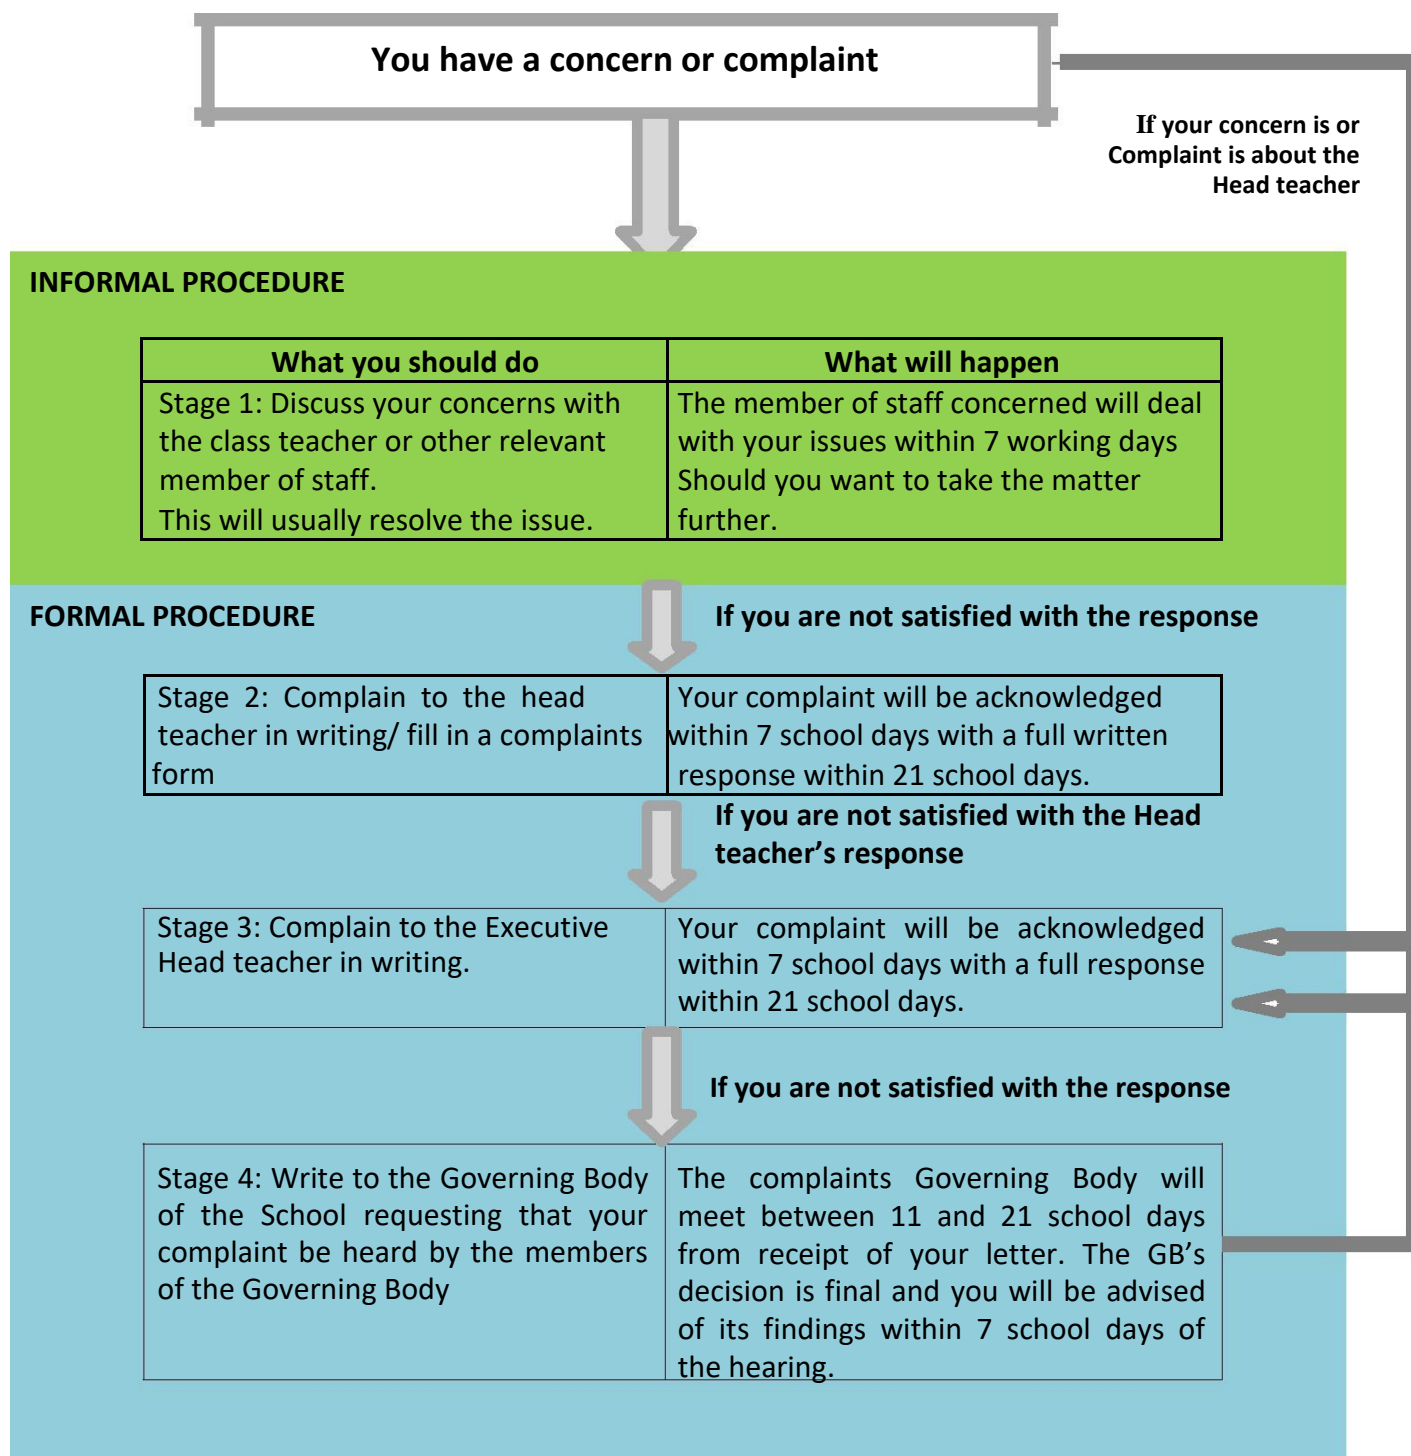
You have a concern or complaint

If your concern is or Complaint is about the Head teacher

INFORMAL PROCEDURE

| What you should do | What will happen |
|---|---|
| Stage 1: Discuss your concerns with the class teacher or other relevant member of staff. This will usually resolve the issue. | The member of staff concerned will deal with your issues within 7 working days Should you want to take the matter further. |

FORMAL PROCEDURE

If you are not satisfied with the response

| Stage 2: Complain to the head teacher in writing/ fill in a complaints form | Your complaint will be acknowledged within 7 school days with a full written response within 21 school days. |
|---|---|

If you are not satisfied with the Head teacher's response

| Stage 3: Complain to the Executive Head teacher in writing. | Your complaint will be acknowledged within 7 school days with a full response within 21 school days. |
|---|---|

If you are not satisfied with the response

| Stage 4: Write to the Governing Body of the School requesting that your complaint be heard by the members of the Governing Body | The complaints Governing Body will meet between 11 and 21 school days from receipt of your letter. The GB's decision is final and you will be advised of its findings within 7 school days of the hearing. |
|---|---|